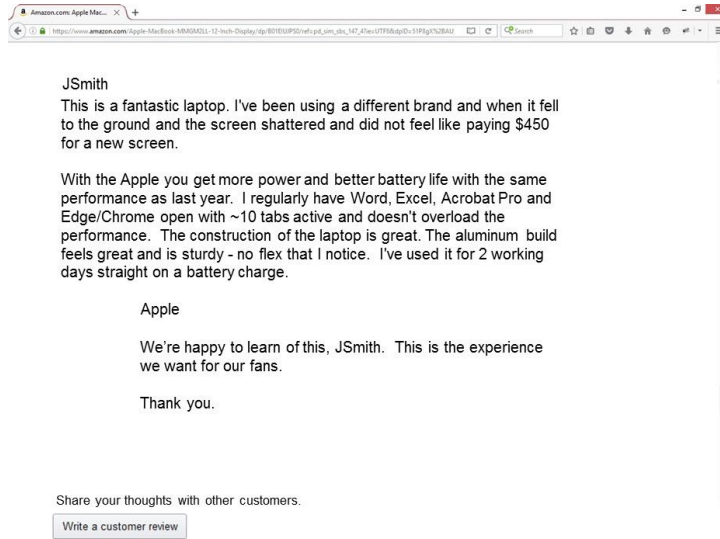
Amazon.com: Apple Mac... ×

https://www.amazon.com/Apple-MacBook-MMGM2LL-12-Inch-Display/dp/B01EIUP50/ref=pd_sim_sbs_147_4?ie=UTF8&dpID=51P8gX%2BAl2

Search

JSmith

This is a fantastic laptop. I've been using a different brand and when it fell to the ground and the screen shattered and did not feel like paying $450 for a new screen.

With the Apple you get more power and better battery life with the same performance as last year. I regularly have Word, Excel, Acrobat Pro and Edge/Chrome open with ~10 tabs active and doesn't overload the performance. The construction of the laptop is great. The aluminum build feels great and is sturdy - no flex that I notice. I've used it for 2 working days straight on a battery charge.

Apple

We're happy to learn of this, JSmith. This is the experience we want for our fans.

Thank you.

Share your thoughts with other customers.

Write a customer review